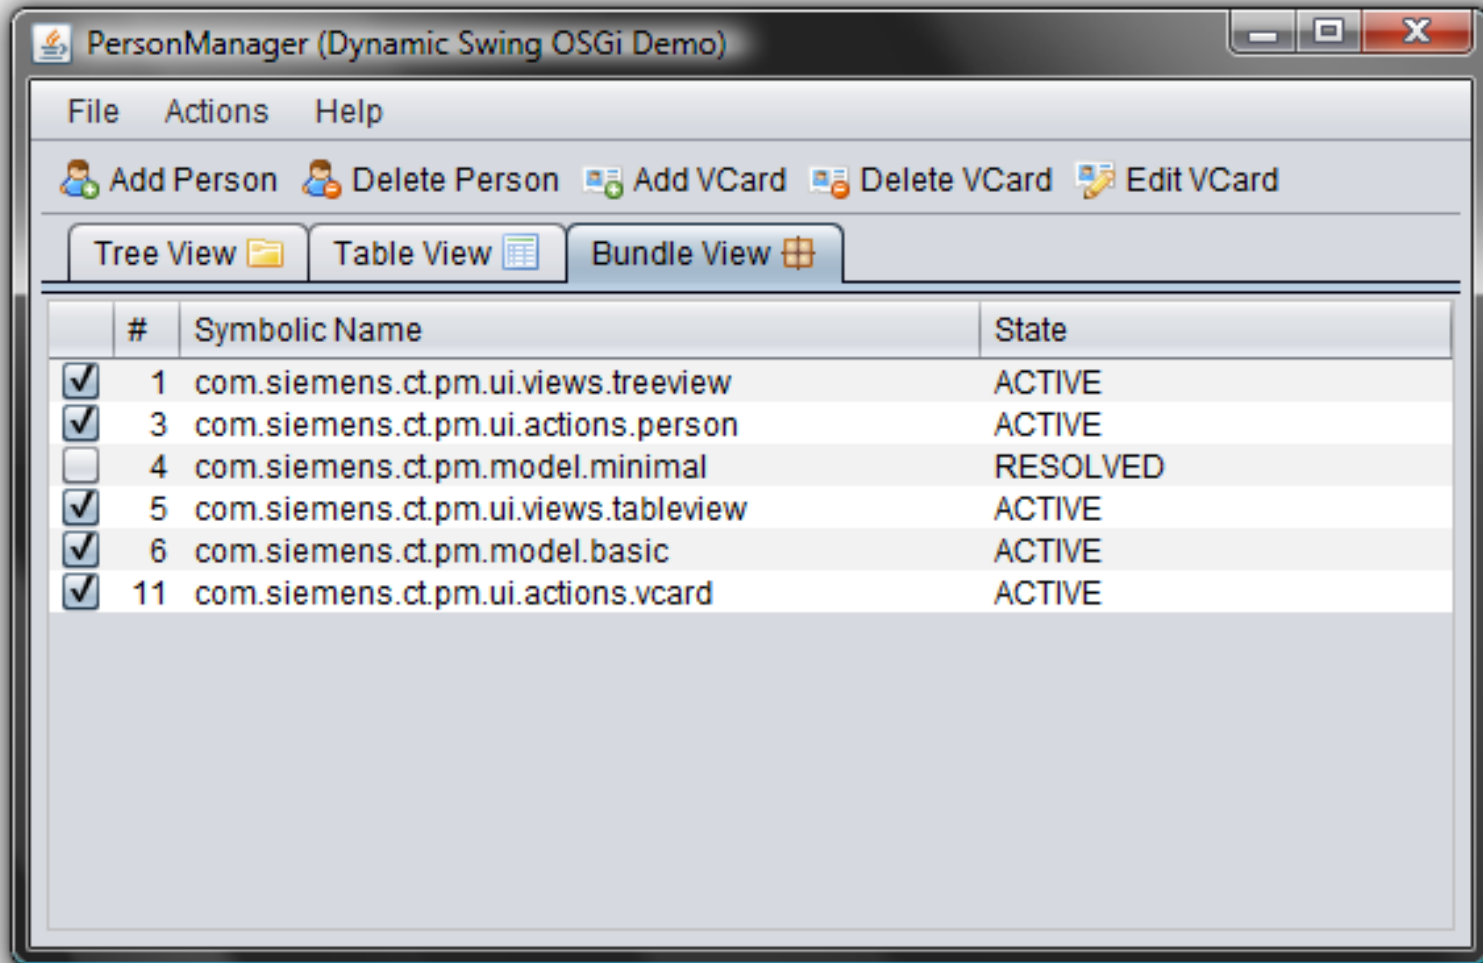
PersonManager (Dynamic Swing OSGi Demo)

File Actions Help

Add Person Delete Person Add VCard Delete VCard Edit VCard

Tree View Table View Bundle View

| | # | Symbolic Name | State |
|---|---|---|---|
| ☑ | 1 | com.siemens.ct.pm.ui.views.treeview | ACTIVE |
| ☑ | 3 | com.siemens.ct.pm.ui.actions.person | ACTIVE |
| ☐ | 4 | com.siemens.ct.pm.model.minimal | RESOLVED |
| ☑ | 5 | com.siemens.ct.pm.ui.views.tableview | ACTIVE |
| ☑ | 6 | com.siemens.ct.pm.model.basic | ACTIVE |
| ☑ | 11 | com.siemens.ct.pm.ui.actions.vcard | ACTIVE |